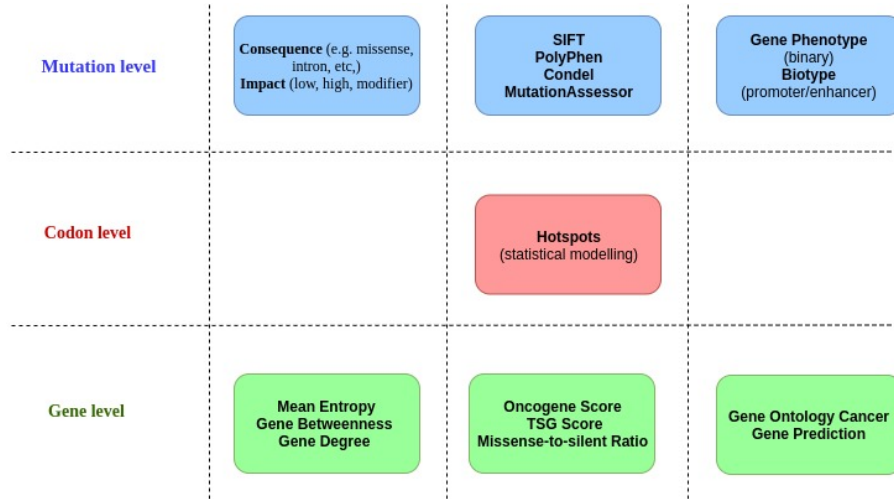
Mutation level

Consequence (e.g. missense, intron, etc,)
Impact (low, high, modifier)

SIFT
PolyPhen
Condel
MutationAssessor

Gene Phenotype
(binary)
Biotype
(promoter/enhancer)

Codon level

Hotspots
(statistical modelling)

Gene level

Mean Entropy
Gene Betweenness
Gene Degree

Oncogene Score
TSG Score
Missense-to-silent Ratio

Gene Ontology Cancer
Gene Prediction